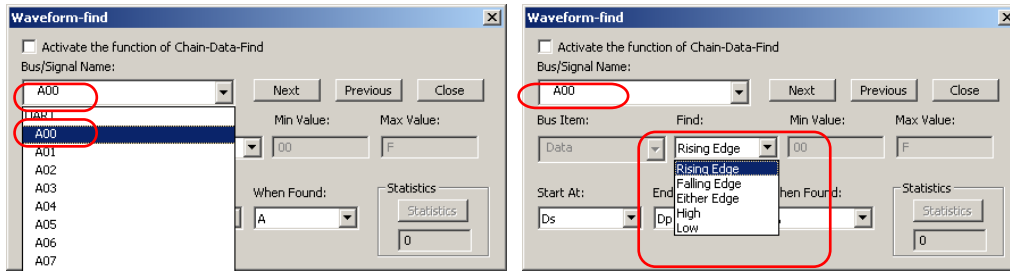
Waveform-find

Activate the function of Chain-Data-Find

Bus/Signal Name:

A00

Next Previous Close

UART

A00

A01

A02

A03

A04

A05

A06

A07

Min Value: Max Value:

00 F

When Found:

A

Statistics

Statistics

0

Waveform-find

Activate the function of Chain-Data-Find

Bus/Signal Name:

A00

Next Previous Close

Bus Item: Find: Min Value: Max Value:

Data Rising Edge 00 F

Rising Edge

Falling Edge

Either Edge

High

Low

Start At: End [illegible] hen Found:

Ds Dp

Statistics

Statistics

0